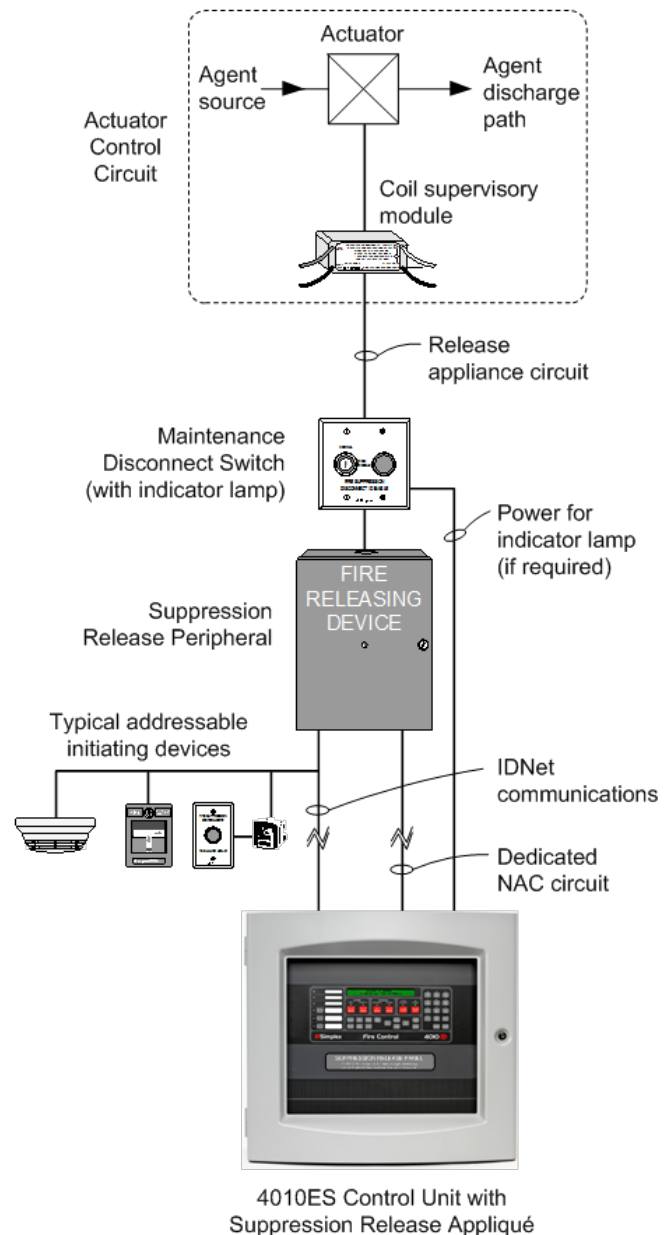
Actuator

Agent source

Agent discharge path

Actuator Control Circuit

Coil supervisory module

Release appliance circuit

Maintenance Disconnect Switch (with indicator lamp)

Power for indicator lamp (if required)

FIRE RELEASING DEVICE

Suppression Release Peripheral

Typical addressable initiating devices

IDNet communications

Dedicated NAC circuit

Simplex

Fire Control

4010ES Control Unit with Suppression Release Appliqué